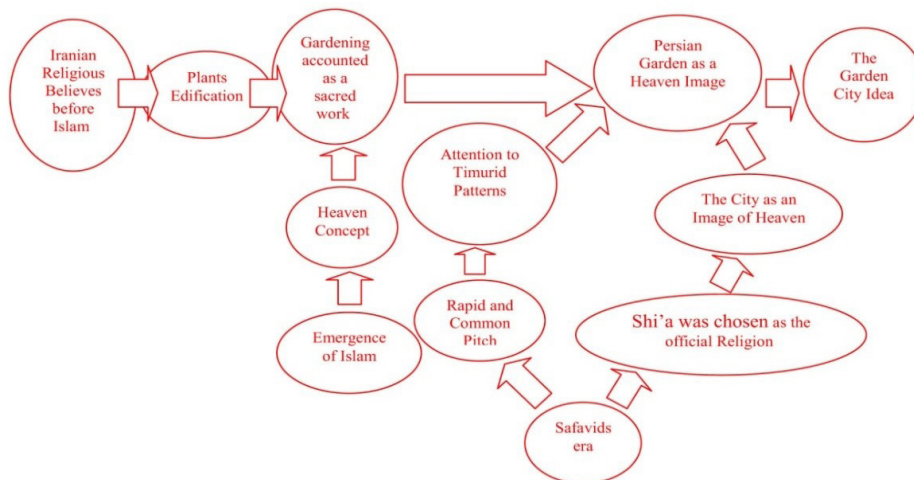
Iranian Religious Believes before Islam

Plants Edification

Gardening accounted as a sacred work

Persian Garden as a Heaven Image

The Garden City Idea

Attention to Timurid Patterns

Heaven Concept

The City as an Image of Heaven

Emergence of Islam

Rapid and Common Pitch

Shi'a was chosen as the official Religion

Safavids era